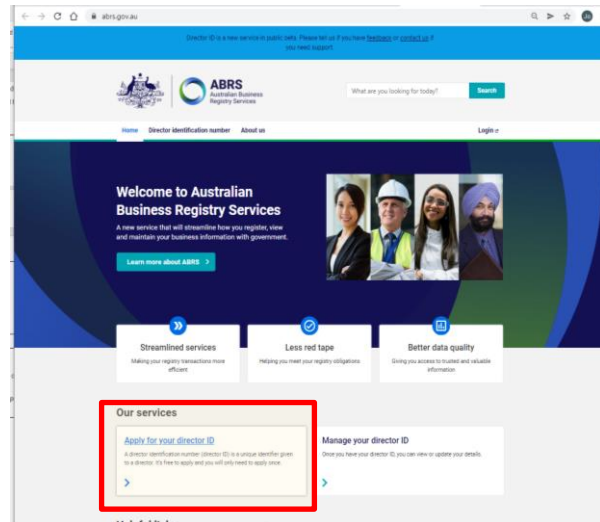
abrs.gov.au

Director ID is a new service in public beta. Please tell us if you have feedback or contact us if you need support.

ABRS Australian Business Registry Services

What are you looking for today?

Search

Home Director identification number About us

Login

Welcome to Australian Business Registry Services

A new service that will streamline how you register, view and maintain your business information with government.

Learn more about ABRS

Streamlined services
Making your registry transactions more efficient

Less red tape
Helping you meet your registry obligations

Better data quality
Giving you access to trusted and valuable information

Our services

Apply for your director ID
A director identification number (director ID) is a unique identifier given to a director. It's free to apply and you will only need to apply once.

Manage your director ID
Once you have your director ID, you can view or update your details.